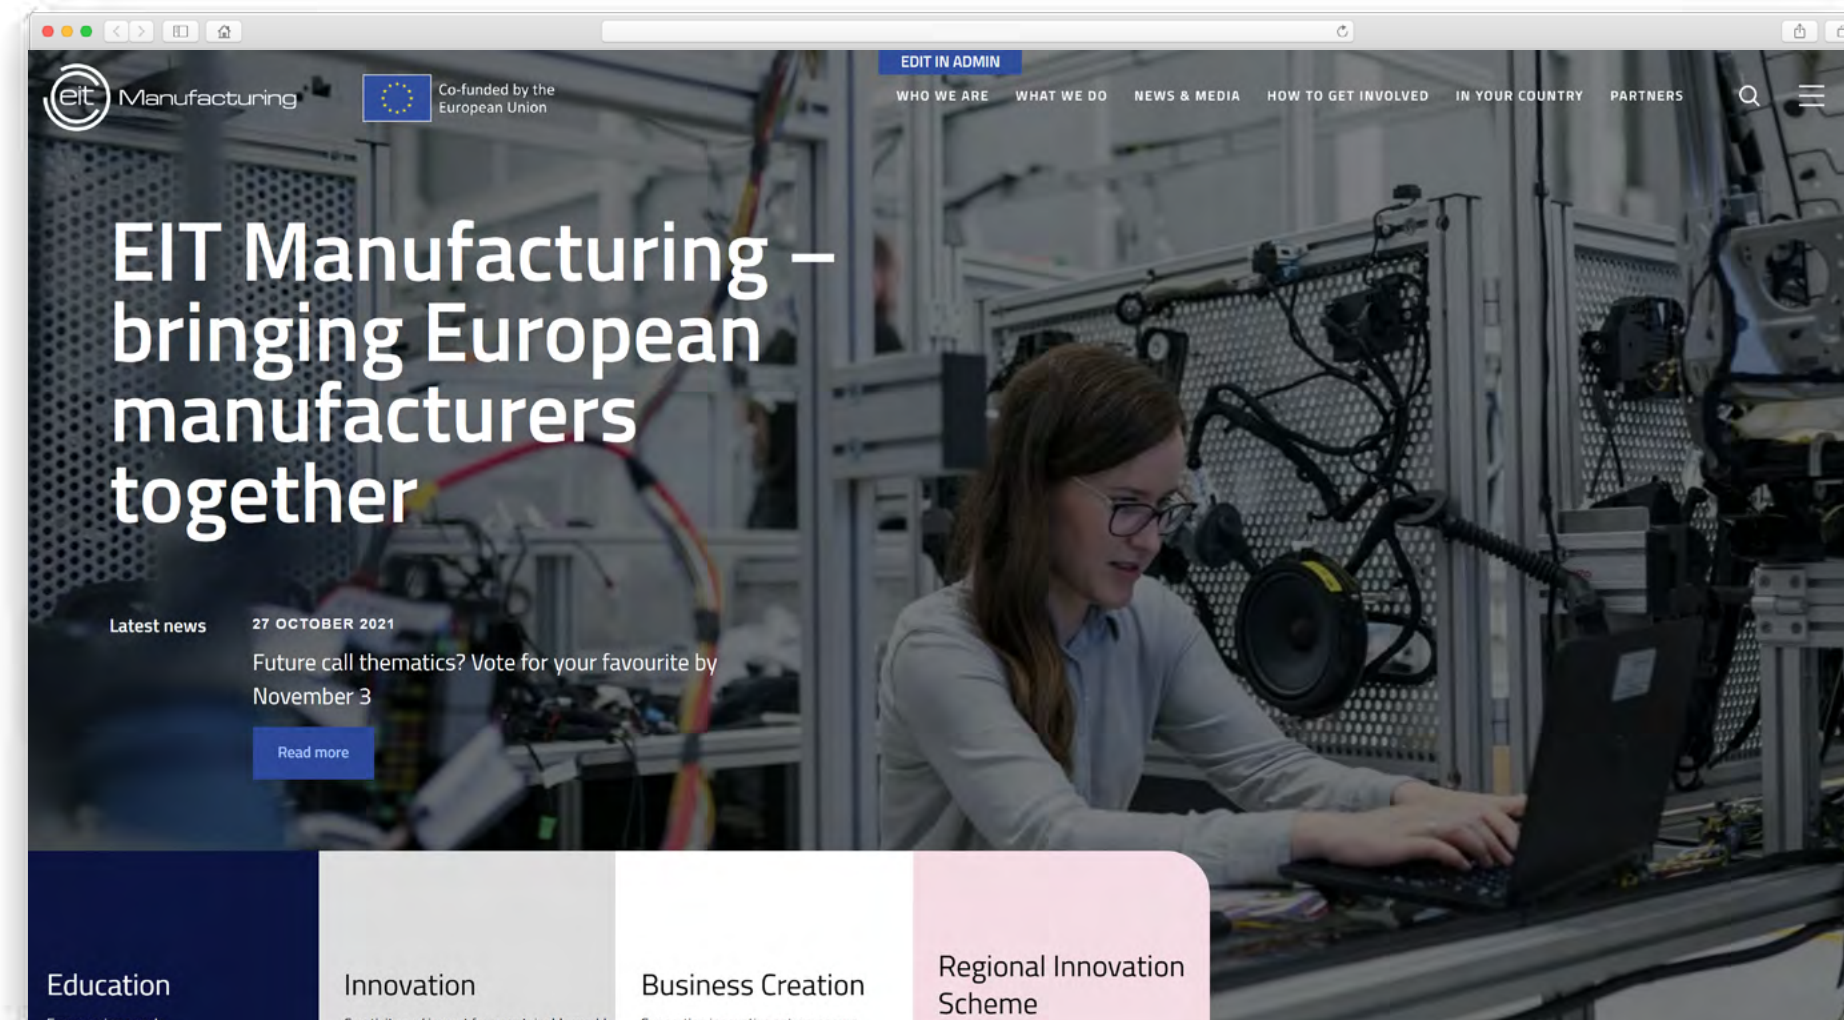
EDIT IN ADMIN

eit Manufacturing

Co-funded by the European Union

WHO WE ARE WHAT WE DO NEWS & MEDIA HOW TO GET INVOLVED IN YOUR COUNTRY PARTNERS

EIT Manufacturing – bringing European manufacturers together

Latest news

27 OCTOBER 2021

Future call thematics? Vote for your favourite by November 3

Read more

Education

Innovation

Business Creation

Regional Innovation Scheme